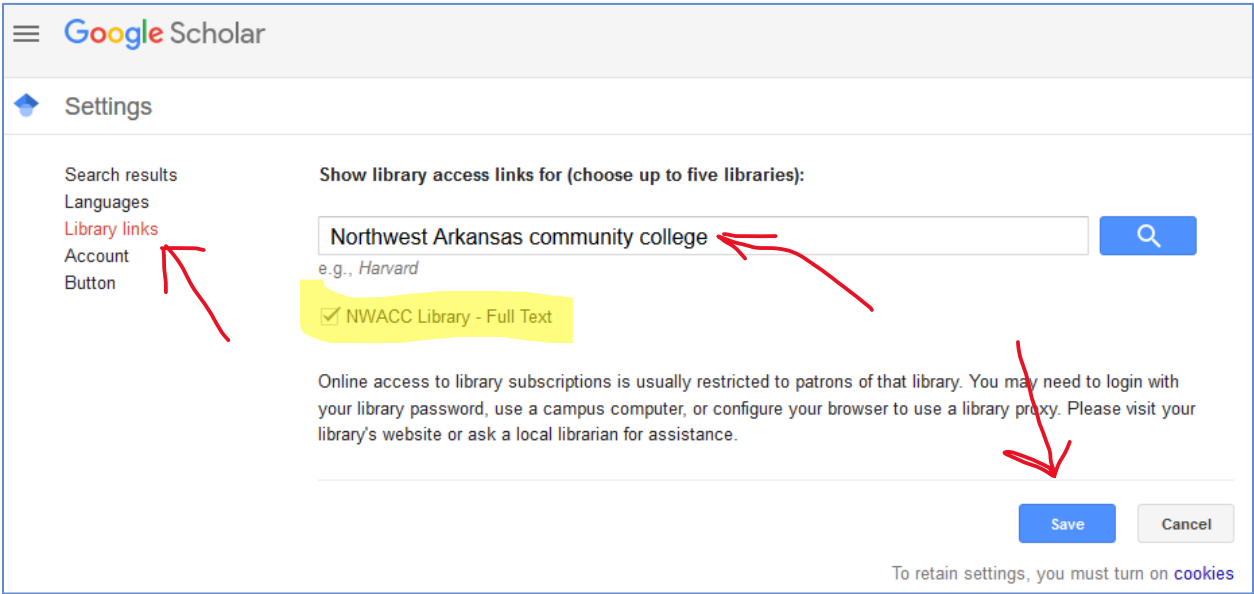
Google Scholar

Settings

Search results
Languages
Library links
Account
Button

Show library access links for (choose up to five libraries):

Northwest Arkansas community college

e.g., Harvard

NWACC Library - Full Text

Online access to library subscriptions is usually restricted to patrons of that library. You may need to login with your library password, use a campus computer, or configure your browser to use a library proxy. Please visit your library's website or ask a local librarian for assistance.

Save

Cancel

To retain settings, you must turn on cookies